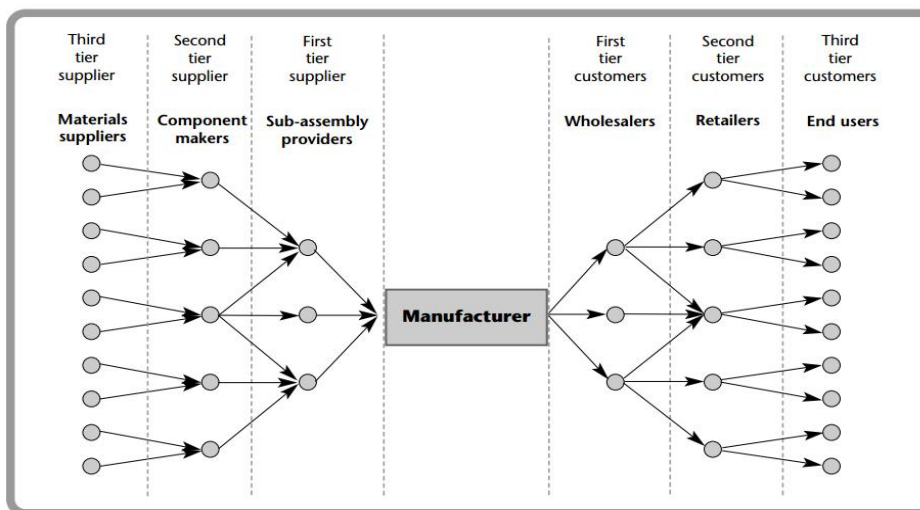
Third tier supplier

Materials suppliers

Second tier supplier

Component makers

First tier supplier

Sub-assembly providers

Manufacturer

First tier customers

Wholesalers

Second tier customers

Retailers

Third tier customers

End users